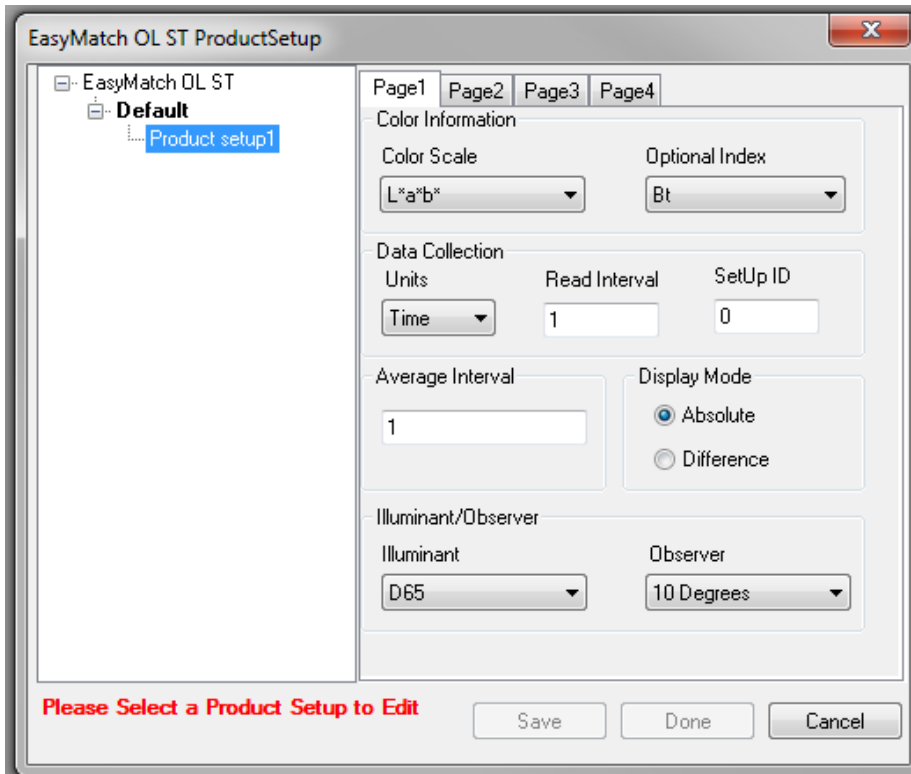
EasyMatch OL ST ProductSetup

EasyMatch OL ST
Default
Product setup1

Page1 Page2 Page3 Page4

Color Information
Color Scale
L*a*b*
Optional Index
Bt

Data Collection
Units
Time
Read Interval
1
SetUp ID
0

Average Interval
1

Display Mode
Absolute
Difference

Illuminant/Observer
Illuminant
D65
Observer
10 Degrees

Please Select a Product Setup to Edit

Save Done Cancel